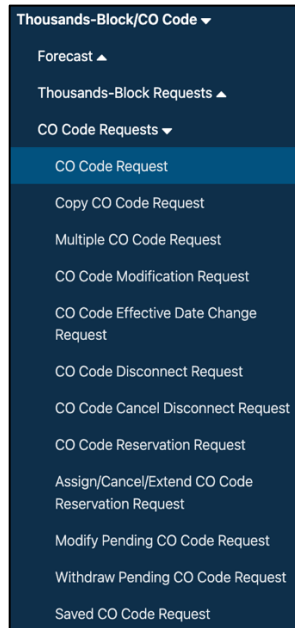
Thousands-Block/CO Code ▾

Forecast ▴

Thousands-Block Requests ▴

CO Code Requests ▾

CO Code Request

Copy CO Code Request

Multiple CO Code Request

CO Code Modification Request

CO Code Effective Date Change Request

CO Code Disconnect Request

CO Code Cancel Disconnect Request

CO Code Reservation Request

Assign/Cancel/Extend CO Code Reservation Request

Modify Pending CO Code Request

Withdraw Pending CO Code Request

Saved CO Code Request